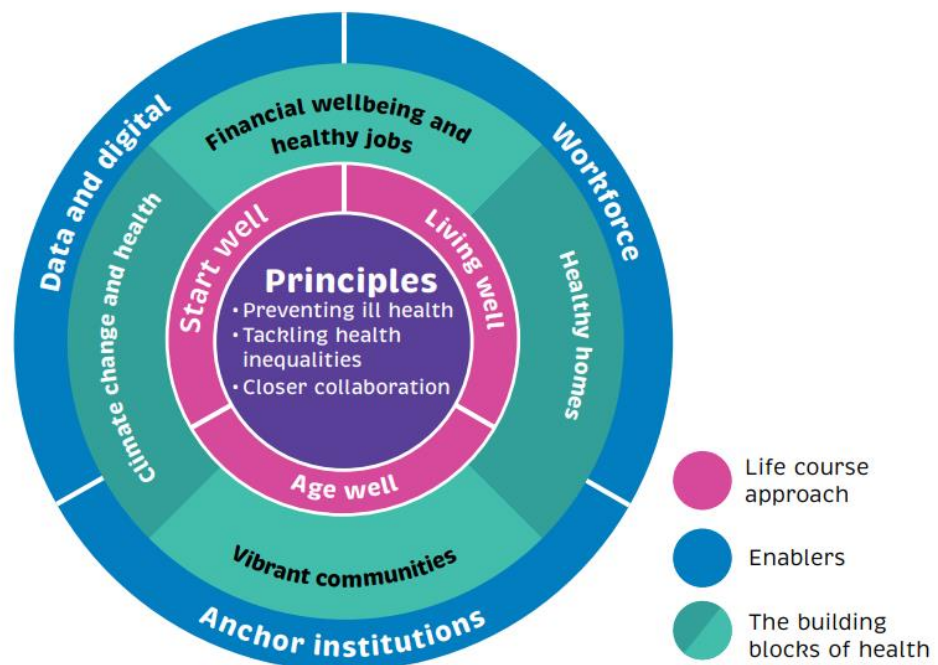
Data and digital

Workforce

Anchor institutions

Financial wellbeing and healthy jobs

Healthy homes

Vibrant communities

Climate change and health

Start well

Living well

Age well

Principles
• Preventing ill health
• Tackling health inequalities
• Closer collaboration

Life course approach

Enablers

The building blocks of health